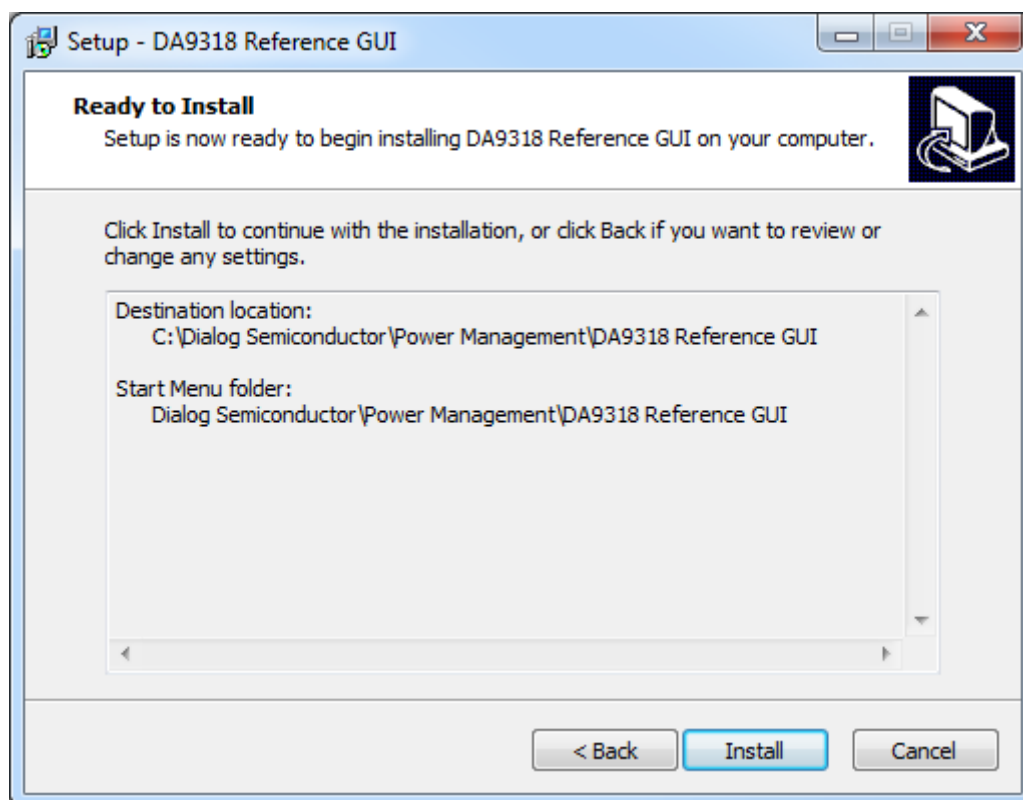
Setup - DA9318 Reference GUI

Ready to Install

Setup is now ready to begin installing DA9318 Reference GUI on your computer.

Click Install to continue with the installation, or click Back if you want to review or change any settings.

Destination location:
C:\Dialog Semiconductor\Power Management\DA9318 Reference GUI

Start Menu folder:
Dialog Semiconductor\Power Management\DA9318 Reference GUI

< Back

Install

Cancel